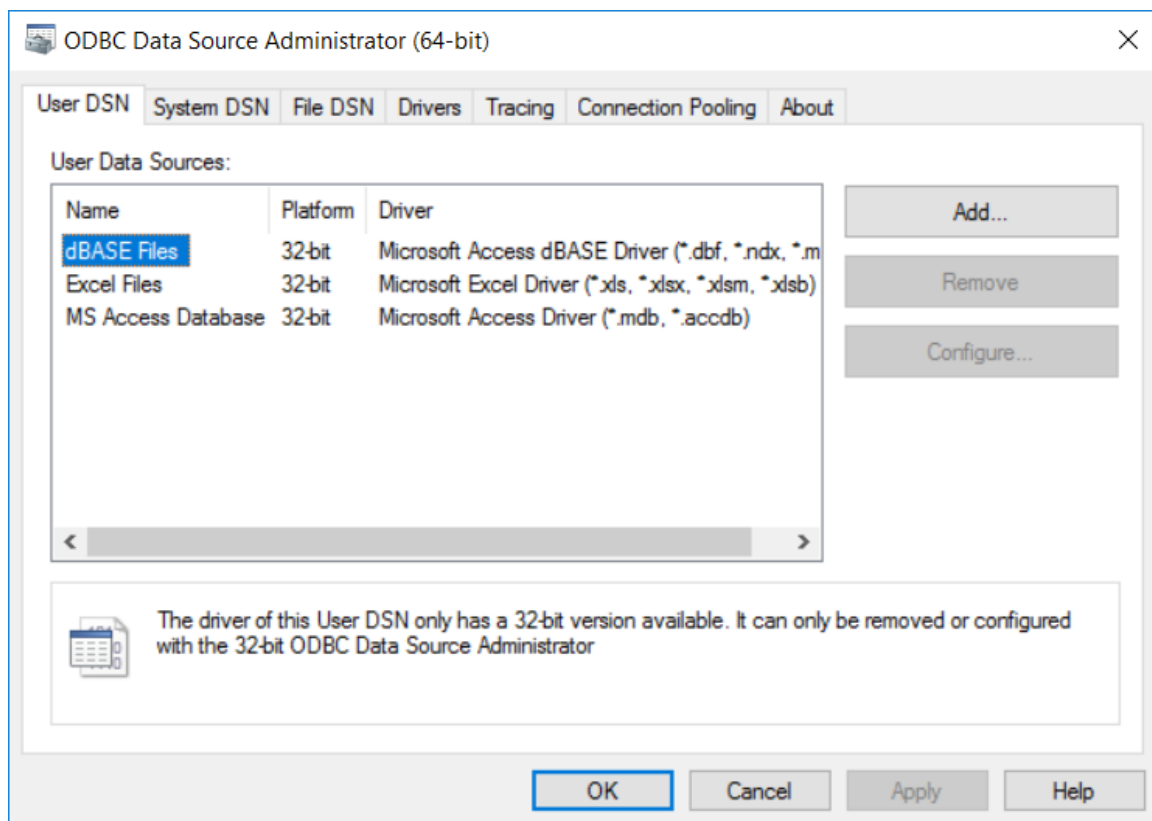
ODBC Data Source Administrator (64-bit)

User DSN | System DSN | File DSN | Drivers | Tracing | Connection Pooling | About

User Data Sources:

| Name | Platform | Driver |
|---|---|---|
| dBASE Files | 32-bit | Microsoft Access dBASE Driver (*.dbf, *.ndx, *.m |
| Excel Files | 32-bit | Microsoft Excel Driver (*.xls, *.xlsx, *.xlsm, *.xlsb) |
| MS Access Database | 32-bit | Microsoft Access Driver (*.mdb, *.accdb) |

Add...
Remove
Configure...

The driver of this User DSN only has a 32-bit version available. It can only be removed or configured with the 32-bit ODBC Data Source Administrator

OK
Cancel
Apply
Help